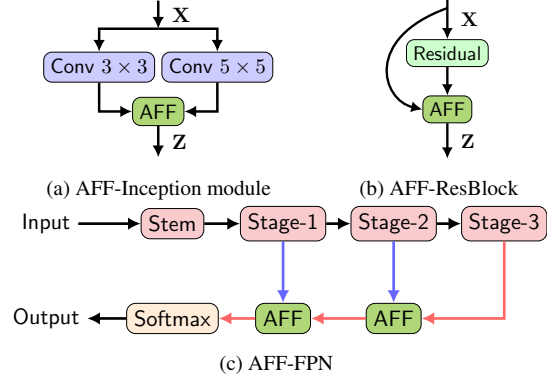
$\mathbf{X}$

Conv $3 \times 3$

Conv $5 \times 5$

AFF

$\mathbf{Z}$

(a) AFF-Inception module

$\mathbf{X}$

Residual

AFF

$\mathbf{Z}$

(b) AFF-ResBlock

Input

Stem

Stage-1

Stage-2

Stage-3

Output

Softmax

AFF

AFF

(c) AFF-FPN